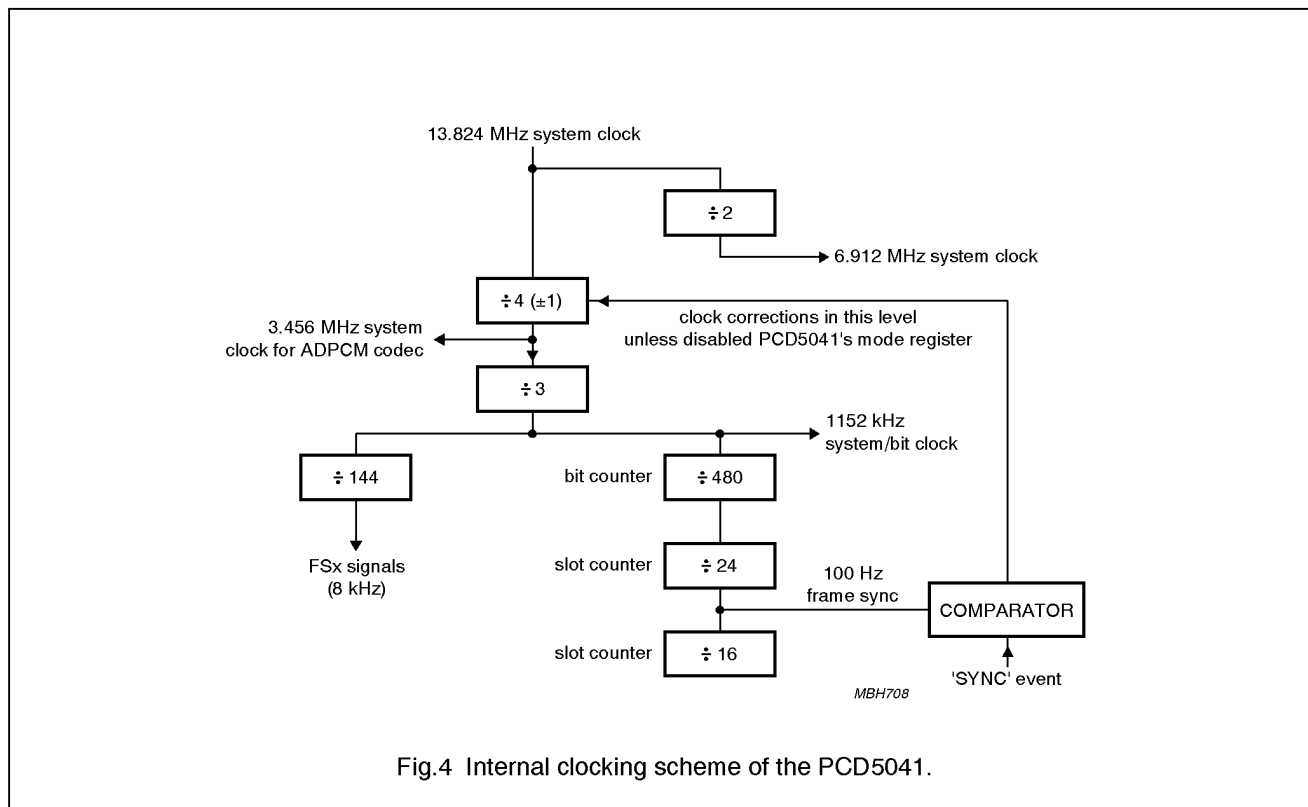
13.824 MHz system clock

$\div 2$

6.912 MHz system clock

$\div 4$ ($\pm 1$)

clock corrections in this level unless disabled PCD5041's mode register

3.456 MHz system clock for ADPCM codec

$\div 3$

1152 kHz system/bit clock

$\div 144$

FSx signals (8 kHz)

bit counter

$\div 480$

slot counter

$\div 24$

100 Hz frame sync

COMPARATOR

slot counter

$\div 16$

'SYNC' event

MBH708

Fig.4 Internal clocking scheme of the PCD5041.